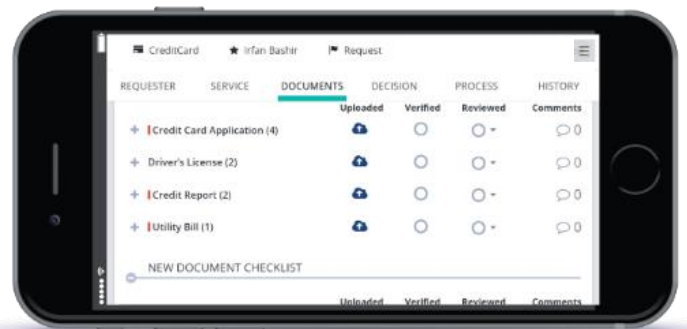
CreditCard ★ Irfan Bashir Request

REQUESTER SERVICE DOCUMENTS DECISION PROCESS HISTORY

| | Uploaded | Verified | Reviewed | Comments |
|---|---|---|---|---|
| + Credit Card Application (4) | | | | 0 |
| + Driver's License (2) | | | | 0 |
| + Credit Report (2) | | | | 0 |
| + Utility Bill (1) | | | | 0 |

NEW DOCUMENT CHECKLIST

Uploaded Verified Reviewed Comments